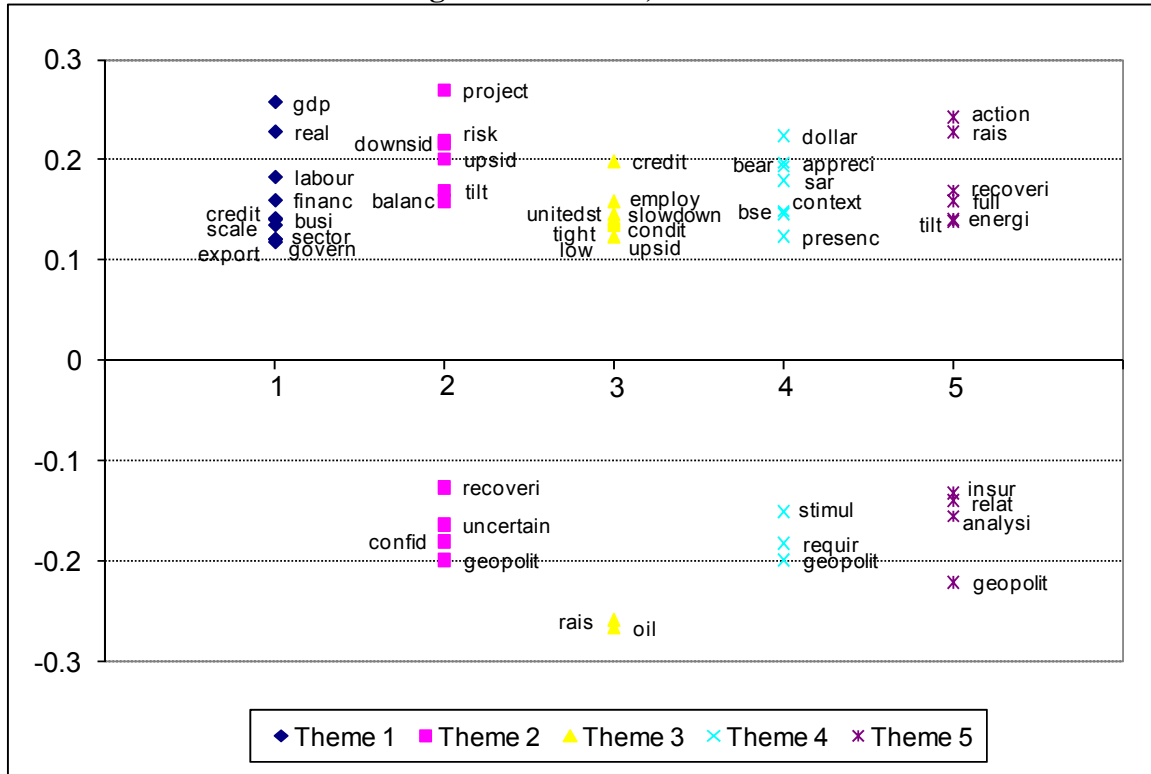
0.3
0.2
0.1
0
-0.1
-0.2
-0.3

1 2 3 4 5

gdp
real
labour
financ
credit
busi
scale
sector
export
govern

project
downsid
risk
upsid
balanc
tilt

credit
employ
unitedst
slowdown
tight
condit
low
upsid

dollar
bear
appreci
sar
bse
context
presenc

action
rais
recoveri
full
tilt
energi

recoveri
uncertain
confid
geopolit

rais
oil

stimul
requir
geopolit

insur
relat
analysi
geopolit

Theme 1 Theme 2 Theme 3 Theme 4 Theme 5